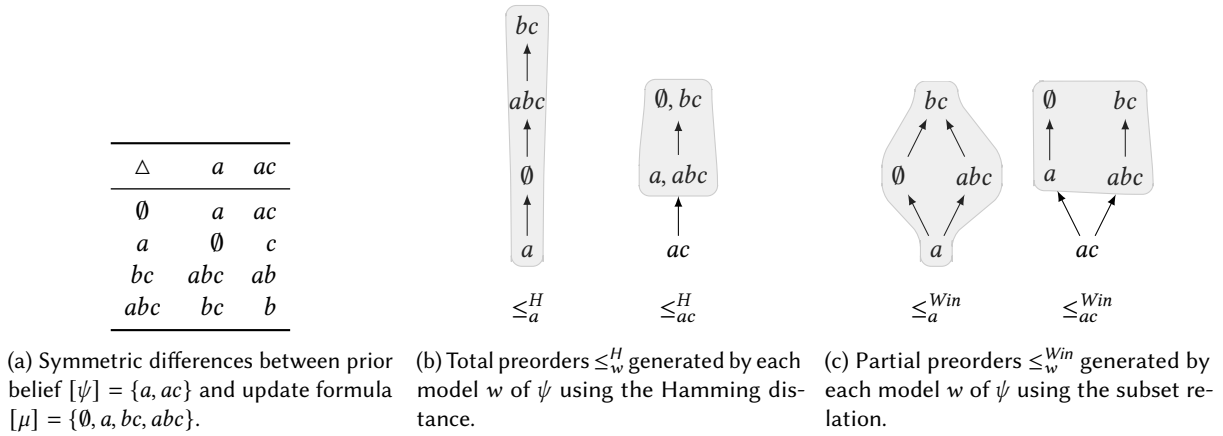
| $\triangle$ | $a$ | $ac$ |
|---|---|---|
| $\emptyset$ | $a$ | $ac$ |
| $a$ | $\emptyset$ | $c$ |
| $bc$ | $abc$ | $ab$ |
| $abc$ | $bc$ | $b$ |

(a) Symmetric differences between prior belief $[\psi] = \{a, ac\}$ and update formula $[\mu] = \{\emptyset, a, bc, abc\}$.

$bc$
$abc$
$\emptyset$
$a$

$\emptyset, bc$
$a, abc$
$ac$

$\leq_a^H$ $\leq_{ac}^H$

(b) Total preorders $\leq_w^H$ generated by each model $w$ of $\psi$ using the Hamming distance.

$bc$
$\emptyset$ $abc$
$a$

$\emptyset$ $bc$
$a$ $abc$
$ac$

$\leq_a^{Win}$ $\leq_{ac}^{Win}$

(c) Partial preorders $\leq_w^{Win}$ generated by each model $w$ of $\psi$ using the subset relation.